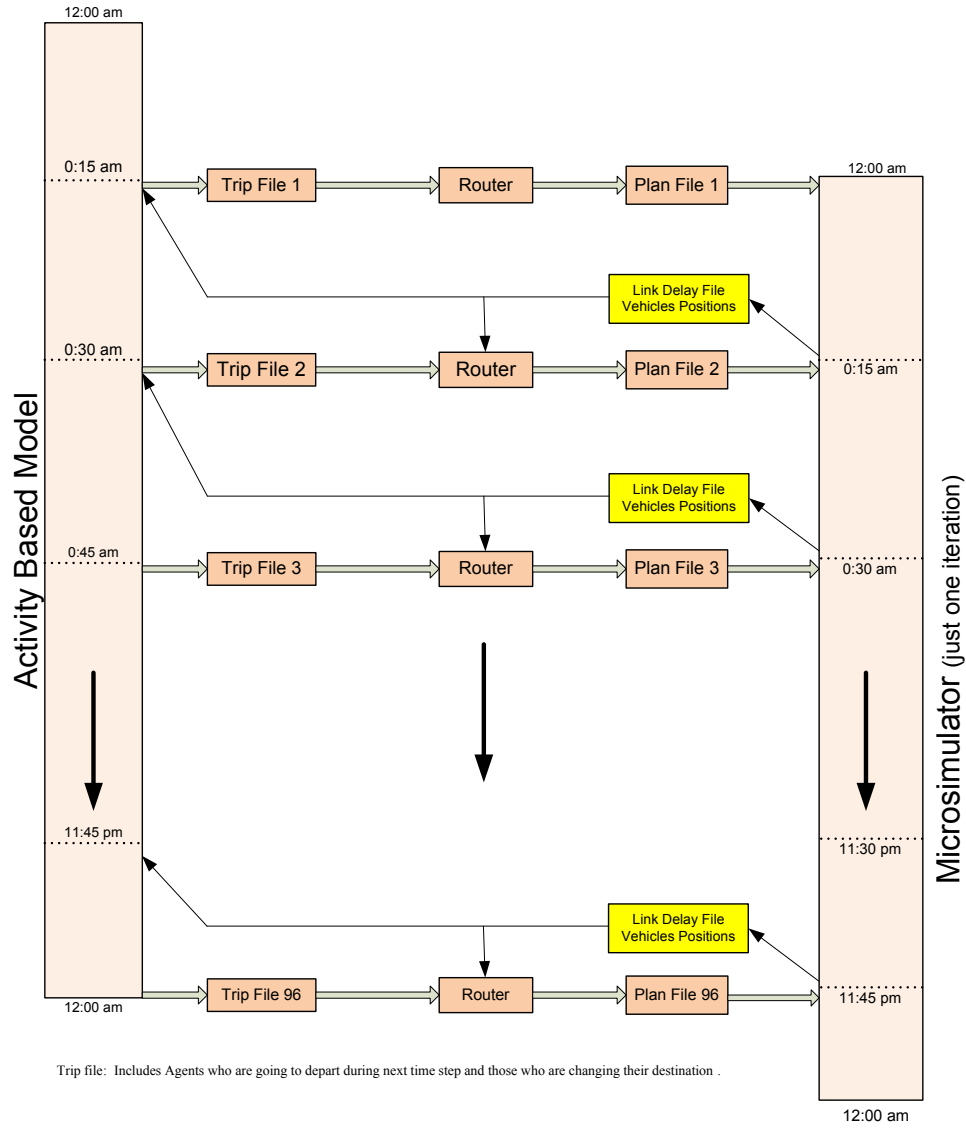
12:00 am

Activity Based Model

0:15 am

Trip File 1

Router

Plan File 1

12:00 am

Link Delay File
Vehicles Positions

0:30 am

Trip File 2

Router

Plan File 2

0:15 am

Link Delay File
Vehicles Positions

0:45 am

Trip File 3

Router

Plan File 3

0:30 am

Microsimulator (just one iteration)

11:45 pm

11:30 pm

Link Delay File
Vehicles Positions

12:00 am

Trip File 96

Router

Plan File 96

11:45 pm

Trip file: Includes Agents who are going to depart during next time step and those who are changing their destination .

12:00 am